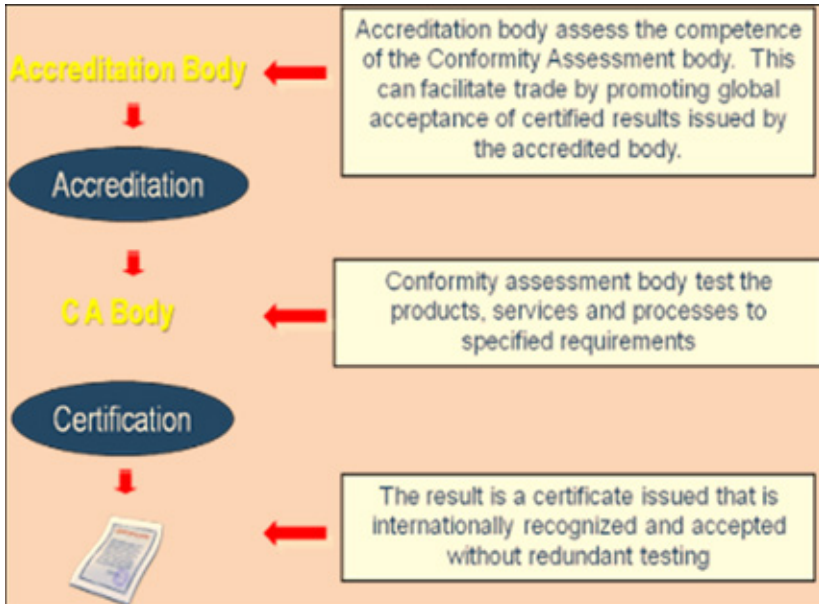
Accreditation Body

Accreditation body assess the competence of the Conformity Assessment body. This can facilitate trade by promoting global acceptance of certified results issued by the accredited body.

Accreditation

C A Body

Conformity assessment body test the products, services and processes to specified requirements

Certification

The result is a certificate issued that is internationally recognized and accepted without redundant testing